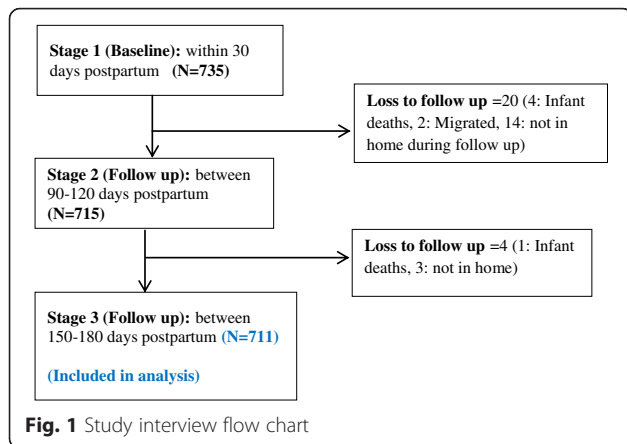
Stage 1 (Baseline): within 30 days postpartum (N=735)

Loss to follow up =20 (4: Infant deaths, 2: Migrated, 14: not in home during follow up)

Stage 2 (Follow up): between 90-120 days postpartum (N=715)

Loss to follow up =4 (1: Infant deaths, 3: not in home)

Stage 3 (Follow up): between 150-180 days postpartum (N=711)

(Included in analysis)

Fig. 1 Study interview flow chart